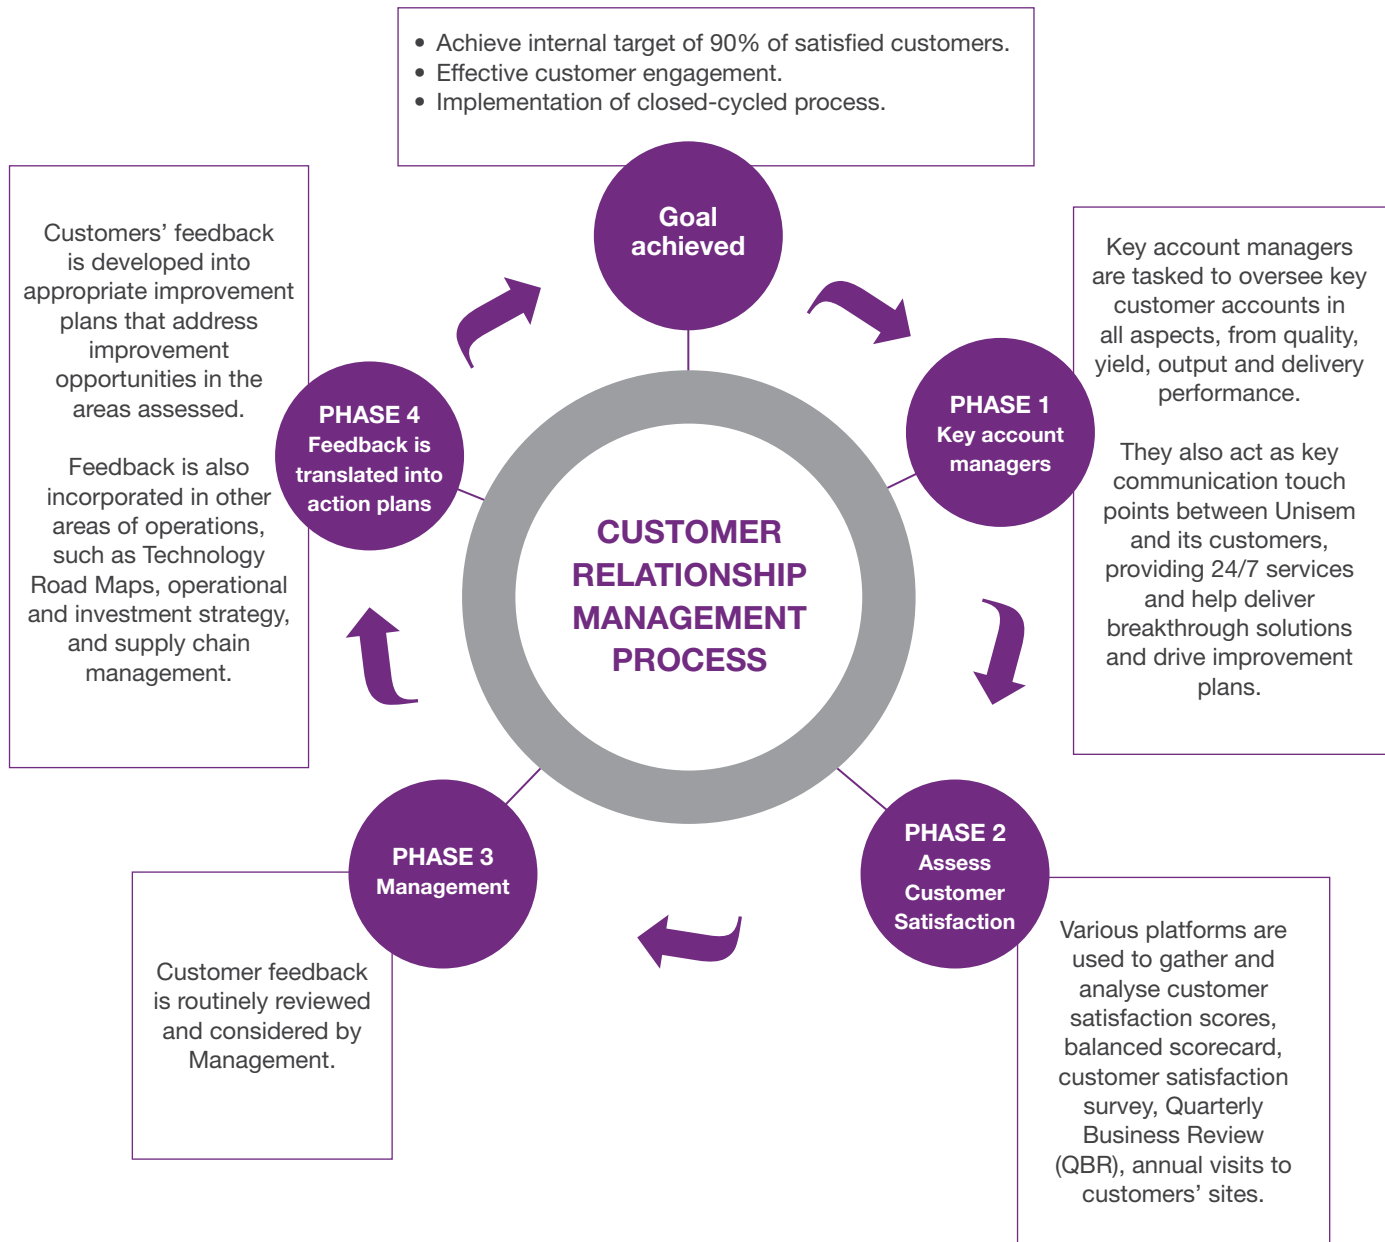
• Achieve internal target of 90% of satisfied customers.
• Effective customer engagement.
• Implementation of closed-cycled process.

Goal achieved

Customers' feedback is developed into appropriate improvement plans that address improvement opportunities in the areas assessed.

Feedback is also incorporated in other areas of operations, such as Technology Road Maps, operational and investment strategy, and supply chain management.

PHASE 4
Feedback is translated into action plans

CUSTOMER RELATIONSHIP MANAGEMENT PROCESS

Key account managers are tasked to oversee key customer accounts in all aspects, from quality, yield, output and delivery performance.

They also act as key communication touch points between Unisem and its customers, providing 24/7 services and help deliver breakthrough solutions and drive improvement plans.

PHASE 1
Key account managers

PHASE 3
Management

Customer feedback is routinely reviewed and considered by Management.

PHASE 2
Assess Customer Satisfaction

Various platforms are used to gather and analyse customer satisfaction scores, balanced scorecard, customer satisfaction survey, Quarterly Business Review (QBR), annual visits to customers' sites.